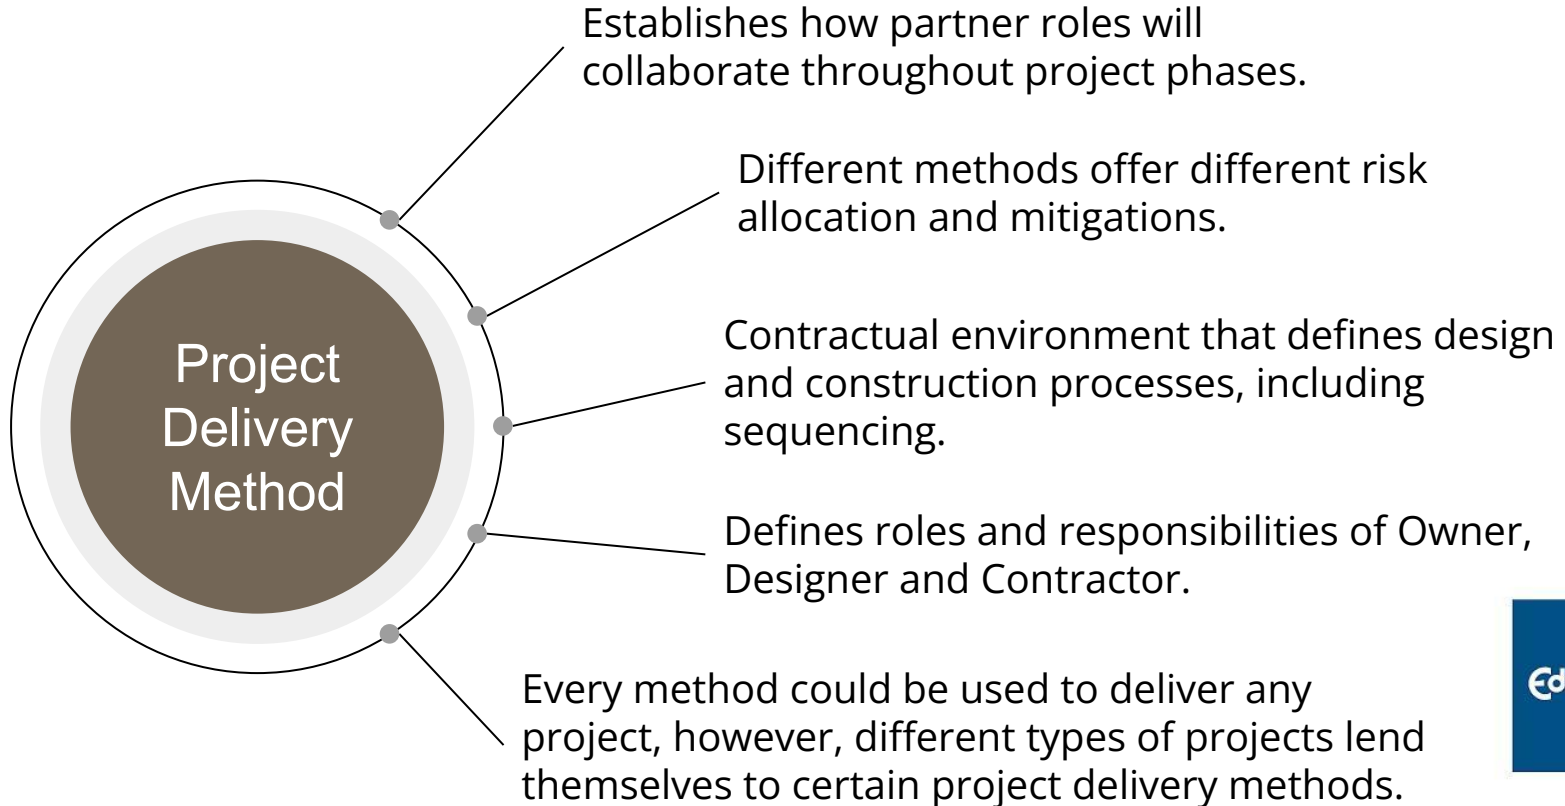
Project Delivery Method

Establishes how partner roles will collaborate throughout project phases.

Different methods offer different risk allocation and mitigations.

Contractual environment that defines design and construction processes, including sequencing.

Defines roles and responsibilities of Owner, Designer and Contractor.

Every method could be used to deliver any project, however, different types of projects lend themselves to certain project delivery methods.

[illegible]